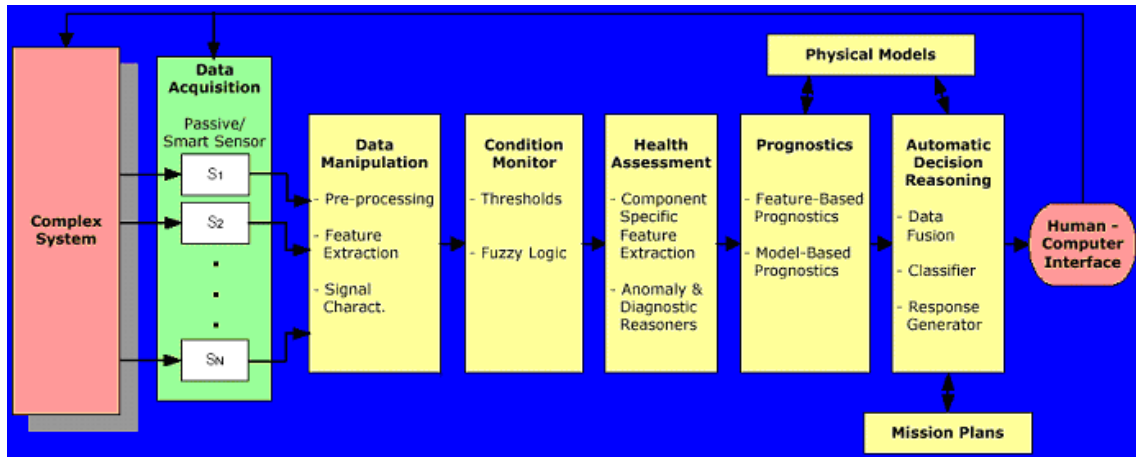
Complex System

Data Acquisition

Passive/ Smart Sensor

$S_1$

$S_2$

.
.
.

$S_N$

Data Manipulation

- Pre-processing

- Feature Extraction

- Signal Charact.

Condition Monitor

- Thresholds

- Fuzzy Logic

Health Assessment

- Component Specific Feature Extraction

- Anomaly & Diagnostic Reasoners

Physical Models

Prognostics

- Feature-Based Prognostics

- Model-Based Prognostics

Automatic Decision Reasoning

- Data Fusion

- Classifier

- Response Generator

Mission Plans

Human - Computer Interface